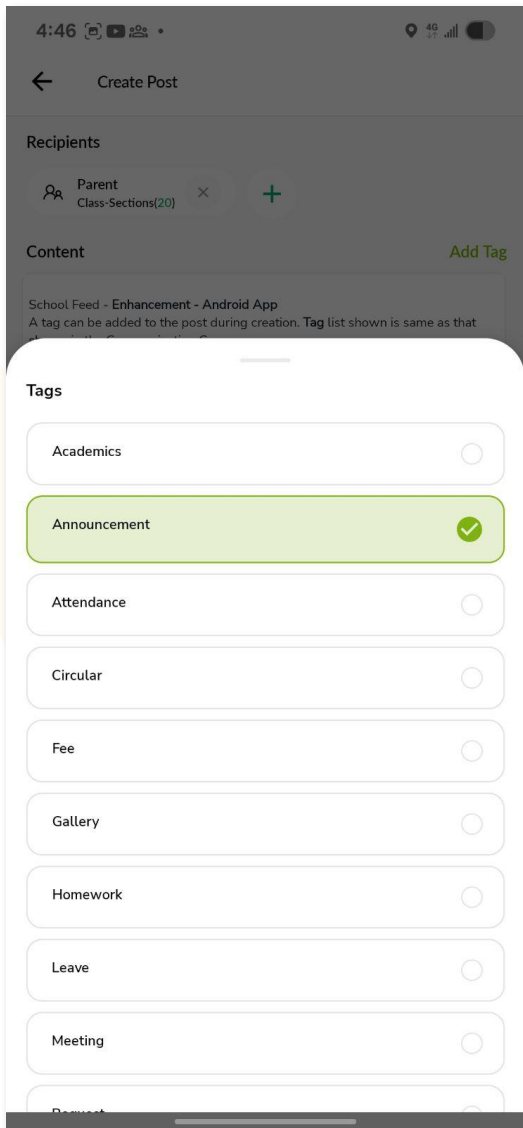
4:46

Create Post

Recipients

Parent
Class-Sections(20)

Content

Add Tag

School Feed - Enhancement - Android App
A tag can be added to the post during creation. Tag list shown is same as that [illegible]

Tags

Academics

Announcement

Attendance

Circular

Fee

Gallery

Homework

Leave

Meeting

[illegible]